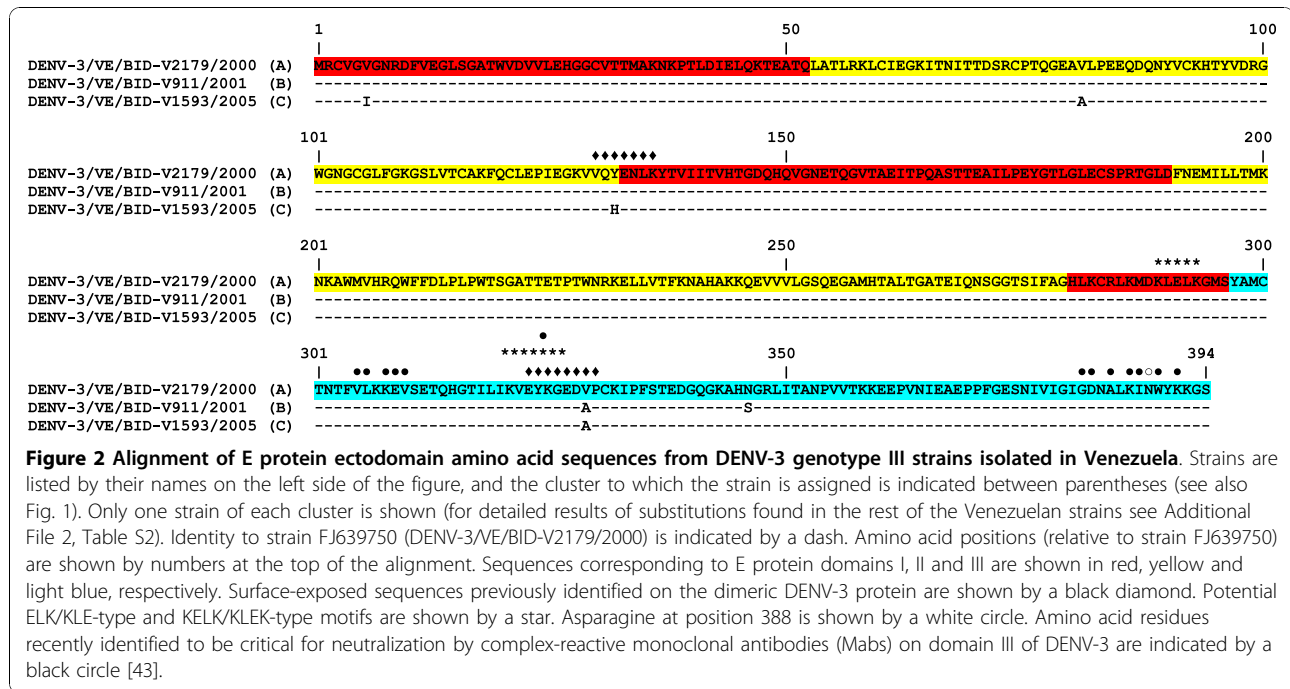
1 50 100

DENV-3/VE/BID-V2179/2000 (A) MRCVGVGNRDFVEGLSGATWVDVVLEHGGCVTTMAKNKPTLDIELQKTEATQLATLRKLCIEGKITNITTDSRCPTQGEAVLPEEQDQNYVCKHTYVDRG
DENV-3/VE/BID-V911/2001 (B) ----------------------------------------------------------------------------------------------------
DENV-3/VE/BID-V1593/2005 (C) -----I--------------------------------------------------------------------------A------------------

101 150 200
♦♦♦♦♦♦♦
DENV-3/VE/BID-V2179/2000 (A) WGNGCGLFGKGSLVTCAKFQCLEPIEGKVVQYENLKYTVIITVHTGDQHQVGNETQGVTAEITPQASTTEAILPEYGTLGLECSPRTGLDFNEMILLTMK
DENV-3/VE/BID-V911/2001 (B) ----------------------------------------------------------------------------------------------------
DENV-3/VE/BID-V1593/2005 (C) ------------------------------H---------------------------------------------------------------------

201 250 300
*****
DENV-3/VE/BID-V2179/2000 (A) NKAWMVHRQWFFDLPLPWTSGATTETPTWNRKELLVTFKNAHAKKQEVVVLGSQEGAMHTALTGATEIQNSGGTSIFAGHLKCRLKMDKLELKGMSYAMC
DENV-3/VE/BID-V911/2001 (B) ----------------------------------------------------------------------------------------------------
DENV-3/VE/BID-V1593/2005 (C) ----------------------------------------------------------------------------------------------------

●
301 ●● ●●● ******* 350 ●● ● ●●○● ● 394
♦♦♦♦♦♦♦♦
DENV-3/VE/BID-V2179/2000 (A) TNTFVLKKEVSETQHGTILIKVEYKGEDVPCKIPFSTEDGQGKAHNGRLITANPVVTKKEEPVNIEAEPPFGESNIVIGIGDNALKINWYKKGS
DENV-3/VE/BID-V911/2001 (B) ---------------------------A-----------S------------------------------------------------------
DENV-3/VE/BID-V1593/2005 (C) ---------------------------A-------------------------------------------------------------------

**Figure 2 Alignment of E protein ectodomain amino acid sequences from DENV-3 genotype III strains isolated in Venezuela**. Strains are listed by their names on the left side of the figure, and the cluster to which the strain is assigned is indicated between parentheses (see also Fig. 1). Only one strain of each cluster is shown (for detailed results of substitutions found in the rest of the Venezuelan strains see Additional File 2, Table S2). Identity to strain FJ639750 (DENV-3/VE/BID-V2179/2000) is indicated by a dash. Amino acid positions (relative to strain FJ639750) are shown by numbers at the top of the alignment. Sequences corresponding to E protein domains I, II and III are shown in red, yellow and light blue, respectively. Surface-exposed sequences previously identified on the dimeric DENV-3 protein are shown by a black diamond. Potential ELK/KLE-type and KELK/KLEK-type motifs are shown by a star. Asparagine at position 388 is shown by a white circle. Amino acid residues recently identified to be critical for neutralization by complex-reactive monoclonal antibodies (Mabs) on domain III of DENV-3 are indicated by a black circle [43].